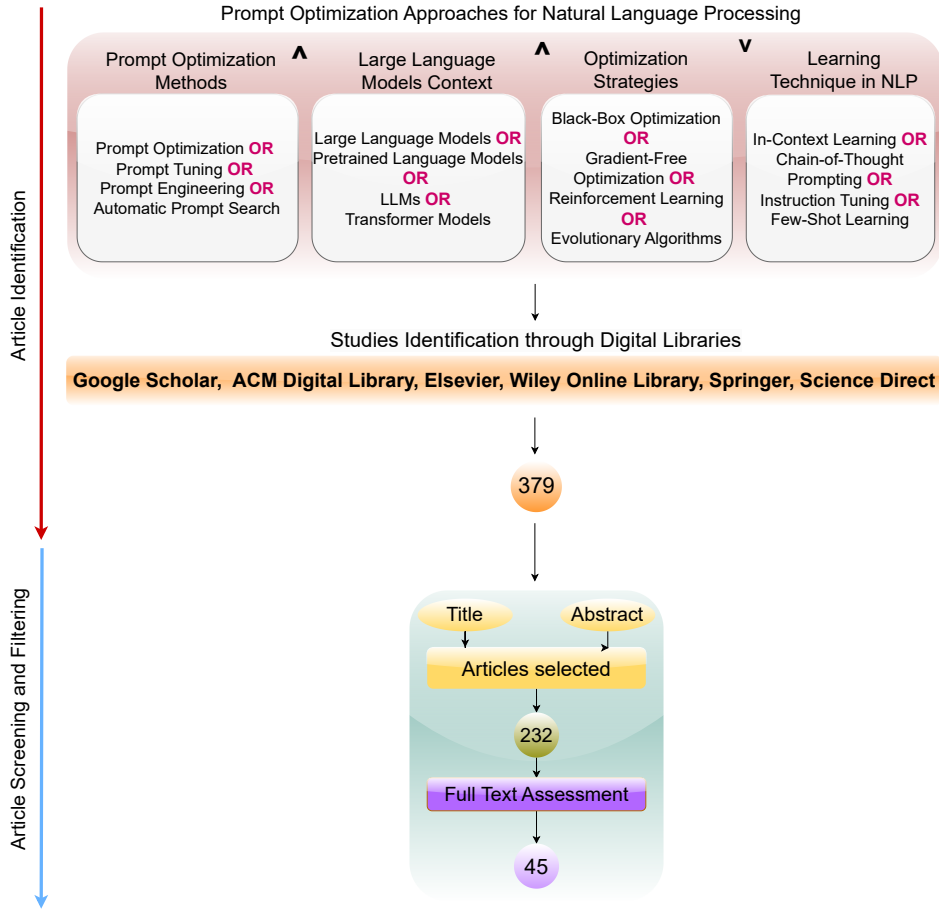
Article Identification

Article Screening and Filtering

Prompt Optimization Approaches for Natural Language Processing

Prompt Optimization Methods ^ Large Language Models Context ^ Optimization Strategies v Learning Technique in NLP

Prompt Optimization OR
Prompt Tuning OR
Prompt Engineering OR
Automatic Prompt Search

Large Language Models OR
Pretrained Language Models
OR
LLMs OR
Transformer Models

Black-Box Optimization
OR
Gradient-Free Optimization OR
Reinforcement Learning
OR
Evolutionary Algorithms

In-Context Learning OR
Chain-of-Thought Prompting OR
Instruction Tuning OR
Few-Shot Learning

Studies Identification through Digital Libraries

Google Scholar, ACM Digital Library, Elsevier, Wiley Online Library, Springer, Science Direct

379

Title

Abstract

Articles selected

232

Full Text Assessment

45